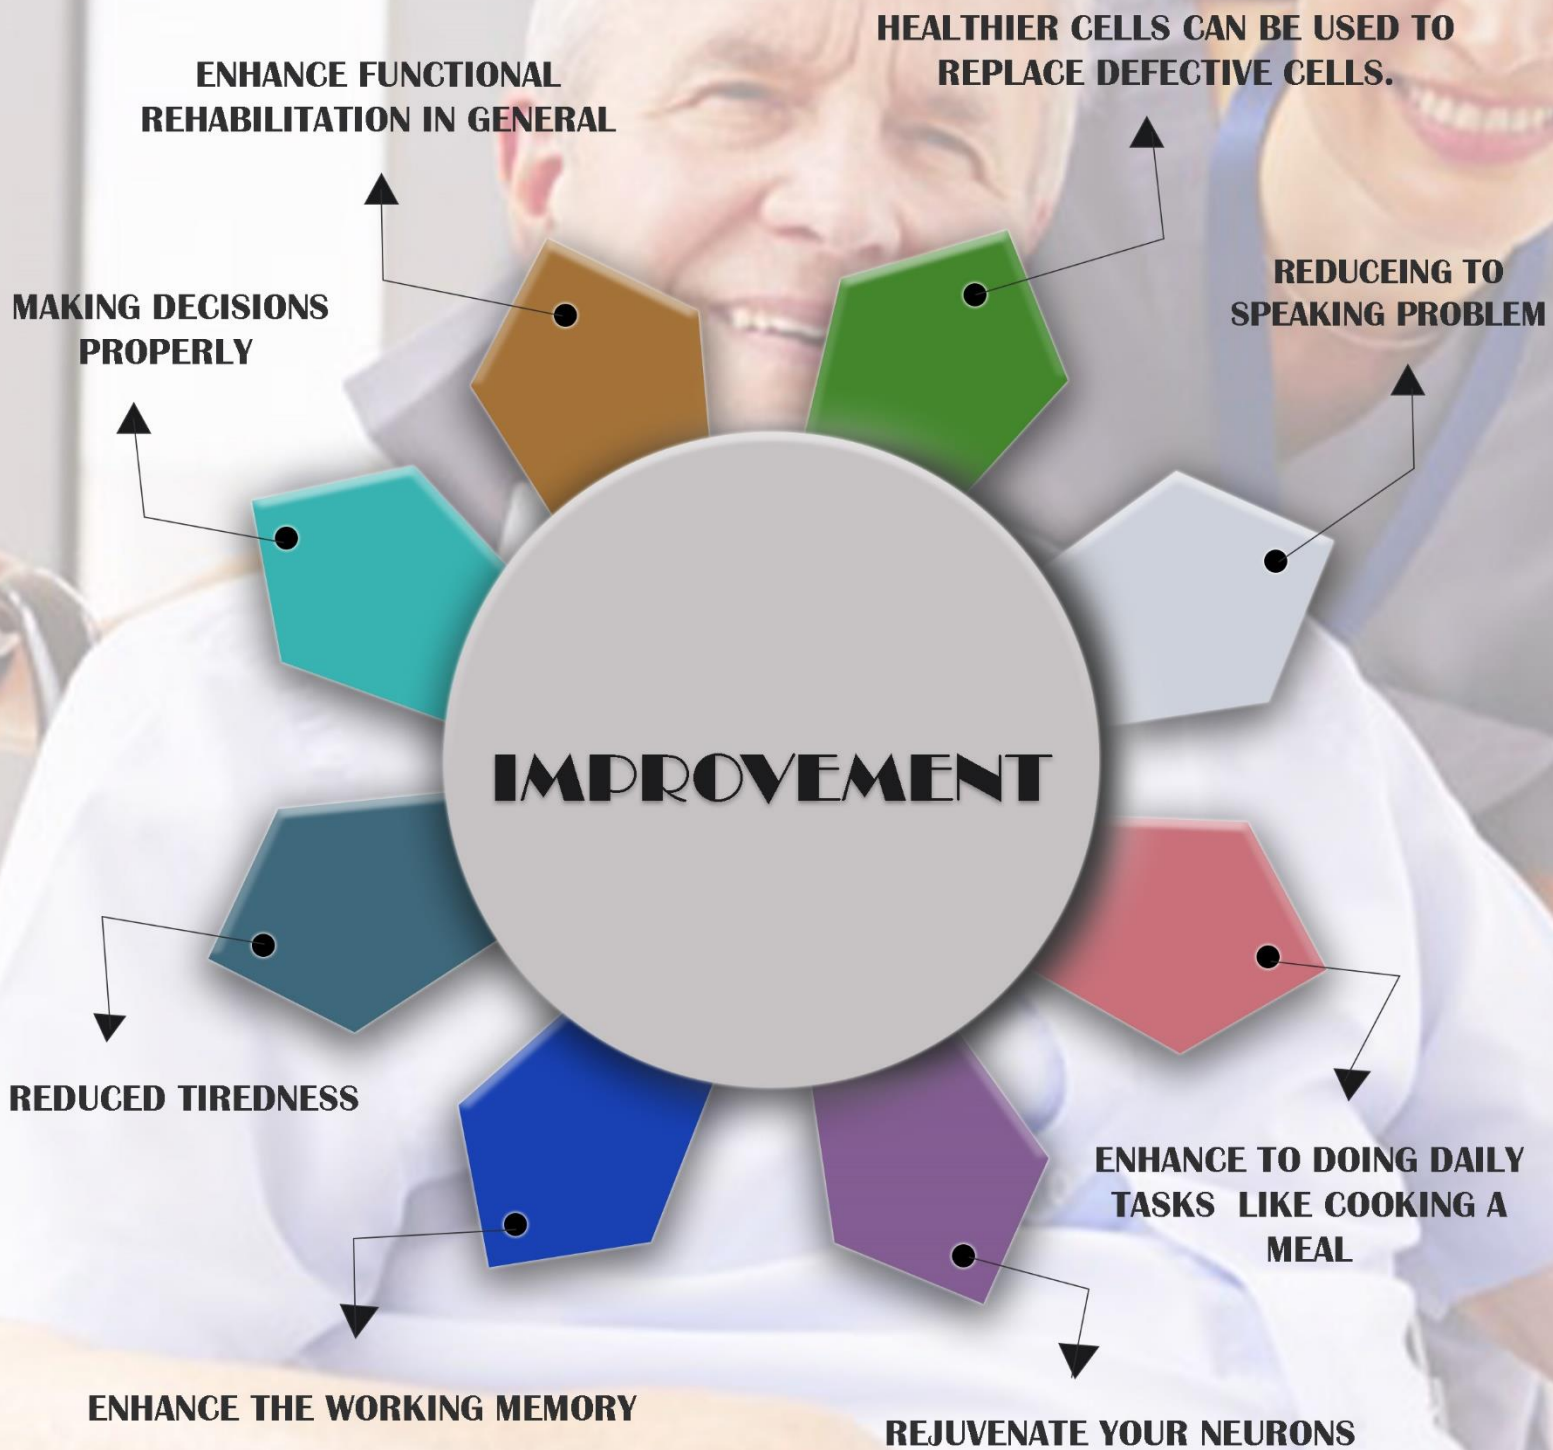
HEALTHIER CELLS CAN BE USED TO REPLACE DEFECTIVE CELLS.

ENHANCE FUNCTIONAL REHABILITATION IN GENERAL

REDUCEING TO SPEAKING PROBLEM

MAKING DECISIONS PROPERLY

IMPROVEMENT

REDUCED TIREDNESS

ENHANCE TO DOING DAILY TASKS LIKE COOKING A MEAL

ENHANCE THE WORKING MEMORY

REJUVENATE YOUR NEURONS